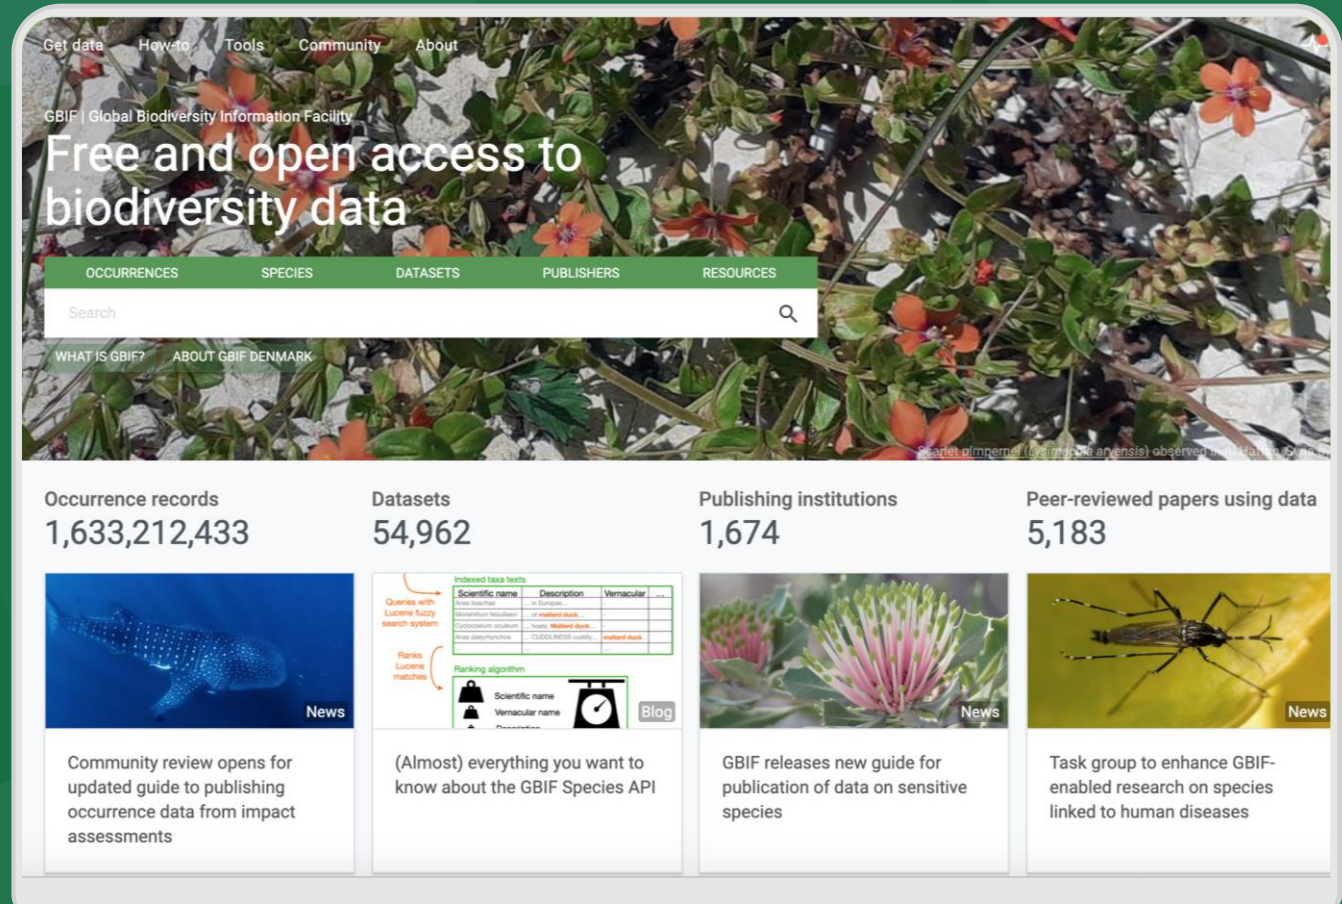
Get data How-to Tools Community About

GBIF | Global Biodiversity Information Facility

Free and open access to biodiversity data

OCCURRENCES SPECIES DATASETS PUBLISHERS RESOURCES

Search

WHAT IS GBIF? ABOUT GBIF DENMARK

Scarlet pimpernel (Lysimachia arvensis) observed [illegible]

Occurrence records
1,633,212,433

Datasets
54,962

Publishing institutions
1,674

Peer-reviewed papers using data
5,183

News

Community review opens for updated guide to publishing occurrence data from impact assessments

Indexed taxa texts

| Scientific name | Description | Vernacular | ... |
|---|---|---|---|
| Anas boschas | ... in Europe... | | |
| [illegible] | ... of mallard duck... | | |
| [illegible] | ... hosts, Mallard duck... | | |
| Anas platyrhynchos | ... CUDDLINESS cuddly... | mallard duck | |

Queries with Lucene fuzzy search system

Ranks Lucene matches

Ranking algorithm

Scientific name
Vernacular name
Description

Blog

(Almost) everything you want to know about the GBIF Species API

News

GBIF releases new guide for publication of data on sensitive species

News

Task group to enhance GBIF-enabled research on species linked to human diseases